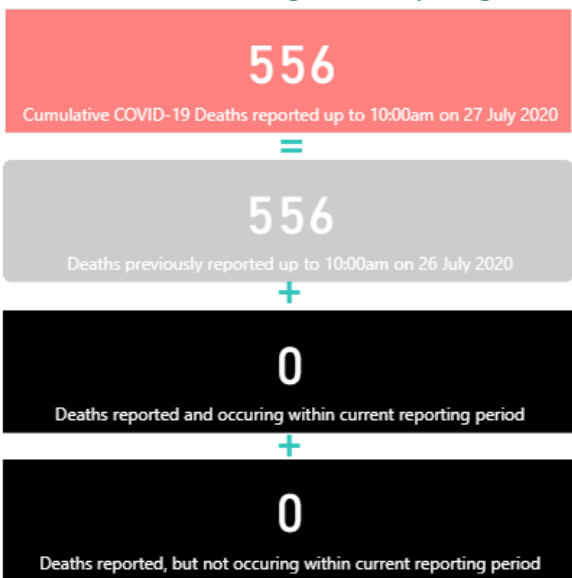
556

Cumulative COVID-19 Deaths reported up to 10:00am on 27 July 2020

=

556

Deaths previously reported up to 10:00am on 26 July 2020

+

0

Deaths reported and occuring within current reporting period

+

0

Deaths reported, but not occuring within current reporting period